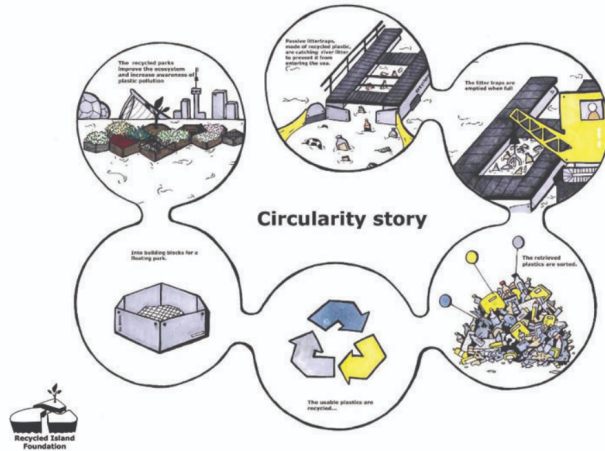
Passive littertraps, made of recycled plastic, are catching river litter to prevent it from entering the sea.

The litter traps are emptied when full

The retrieved plastics are sorted.

The usable plastics are recycled...

into building blocks for a floating park.

The recycled parks improve the ecosystem and increase awareness of plastic pollution

Circularity story

Recycled Island Foundation